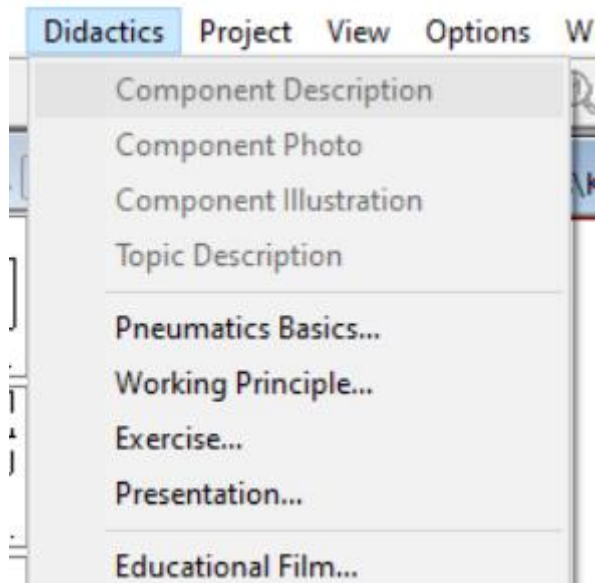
Didactics Project View Options W

Component Description
Component Photo
Component Illustration
Topic Description

Pneumatics Basics...
Working Principle...
Exercise...
Presentation...

Educational Film...